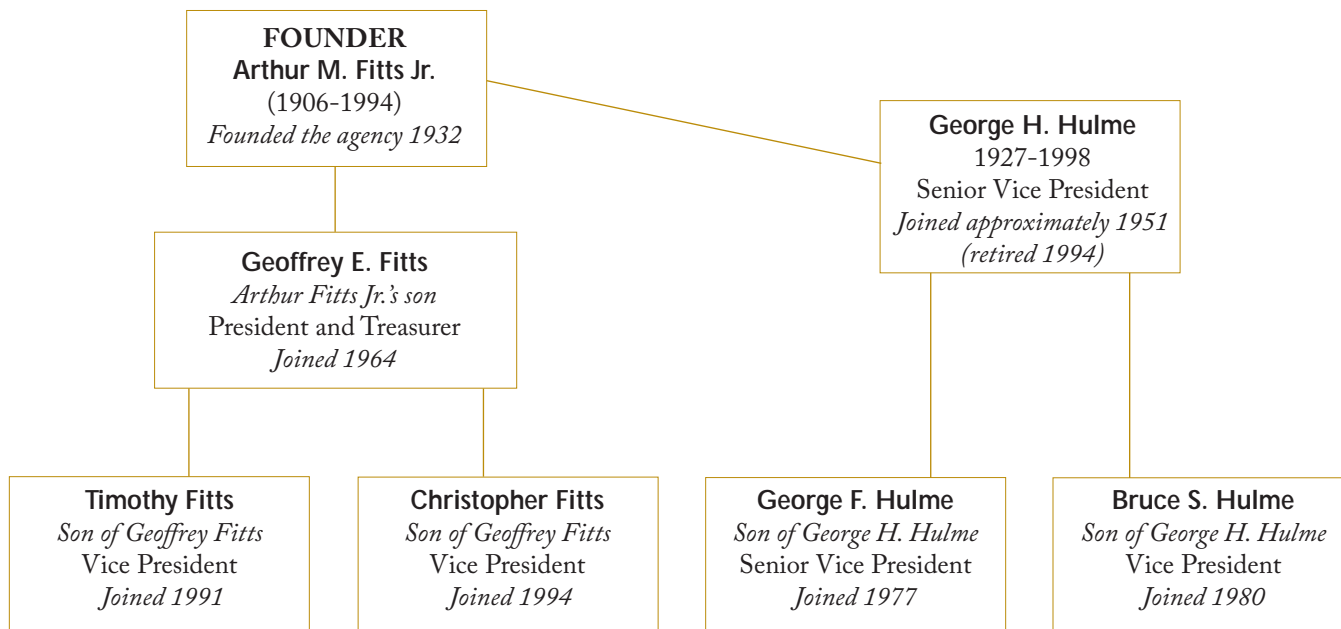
FOUNDER
Arthur M. Fitts Jr.
(1906-1994)
Founded the agency 1932

George H. Hulme
1927-1998
Senior Vice President
Joined approximately 1951
(retired 1994)

Geoffrey E. Fitts
Arthur Fitts Jr.'s son
President and Treasurer
Joined 1964

Timothy Fitts
Son of Geoffrey Fitts
Vice President
Joined 1991

Christopher Fitts
Son of Geoffrey Fitts
Vice President
Joined 1994

George F. Hulme
Son of George H. Hulme
Senior Vice President
Joined 1977

Bruce S. Hulme
Son of George H. Hulme
Vice President
Joined 1980